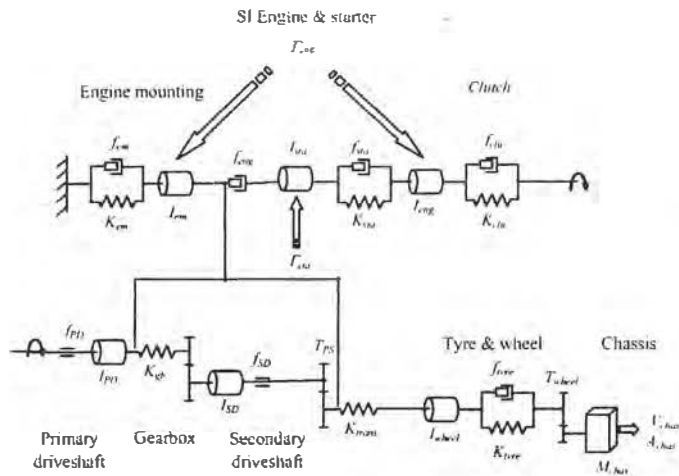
SI Engine & starter

$\Gamma_{eng}$

Engine mounting

Clutch

$f_{em}$

$K_{em}$

$I_{em}$

$f_{eng}$

$I_{sta}$

$f_{sta}$

$K_{sta}$

$I_{eng}$

$f_{clu}$

$K_{clu}$

$\Gamma_{sta}$

$f_{PD}$

$I_{PD}$

$K_{gb}$

$f_{SD}$

$I_{SD}$

$T_{PS}$

Tyre & wheel

Chassis

$f_{tyre}$

$T_{wheel}$

$K_{trans}$

$I_{wheel}$

$K_{tyre}$

$V_{chas}$

$A_{chas}$

$M_{chas}$

Primary driveshaft

Gearbox

Secondary driveshaft